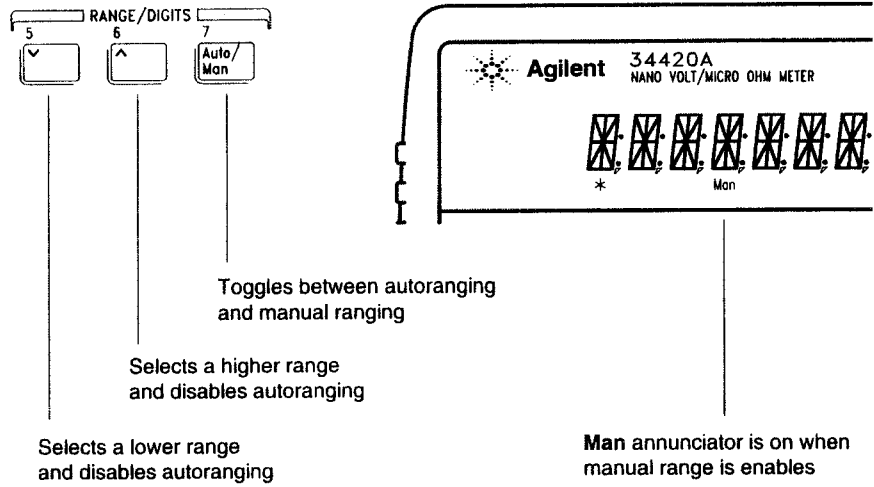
RANGE / DIGITS

5

6

7

Auto/ Man

Agilent 34420A NANO VOLT/MICRO OHM METER

\*

Man

Toggles between autoranging and manual ranging

Selects a higher range and disables autoranging

Selects a lower range and disables autoranging

**Man** annunciator is on when manual range is enables